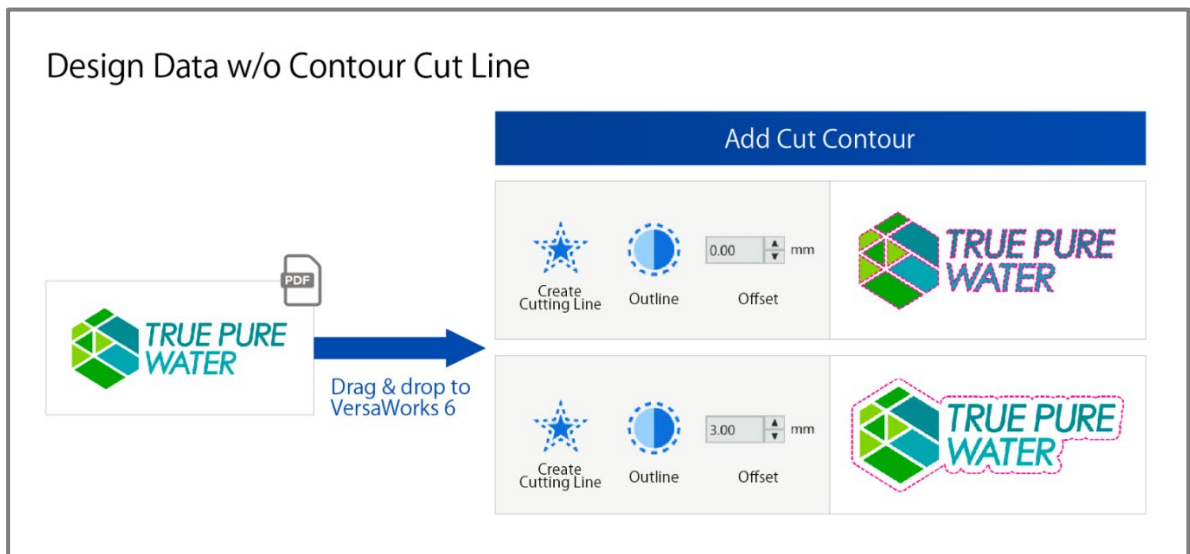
Design Data w/o Contour Cut Line

PDF

TRUE PURE WATER

Drag & drop to VersaWorks 6

Add Cut Contour

Create Cutting Line

Outline

0.00 mm

Offset

TRUE PURE WATER

Create Cutting Line

Outline

3.00 mm

Offset

TRUE PURE WATER